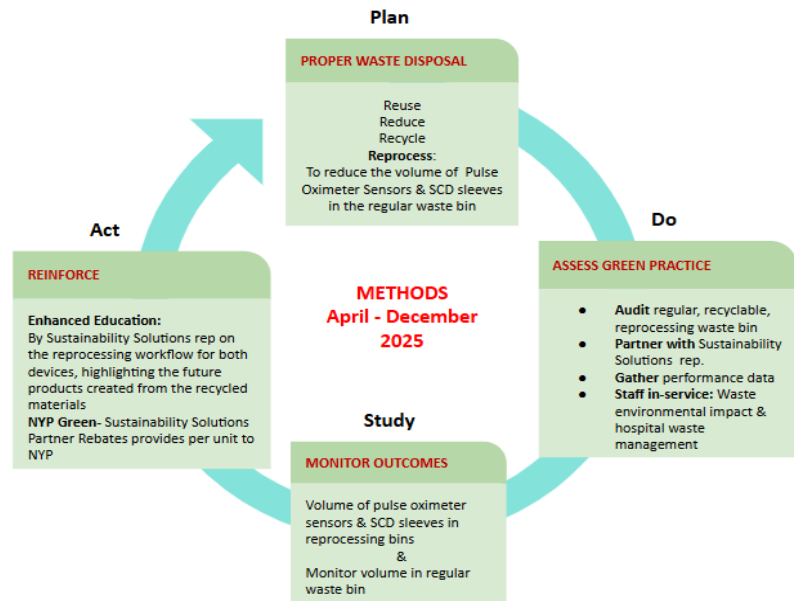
Plan

PROPER WASTE DISPOSAL

Reuse
Reduce
Recycle
**Reprocess**:
To reduce the volume of Pulse Oximeter Sensors & SCD sleeves in the regular waste bin

Do

ASSESS GREEN PRACTICE

- **Audit** regular, recyclable, reprocessing waste bin
- **Partner with** Sustainability Solutions rep.
- **Gather** performance data
- **Staff in-service:** Waste environmental impact & hospital waste management

METHODS
April - December
2025

Study

MONITOR OUTCOMES

Volume of pulse oximeter sensors & SCD sleeves in reprocessing bins
&
Monitor volume in regular waste bin

Act

REINFORCE

**Enhanced Education:**
By Sustainability Solutions rep on the reprocessing workflow for both devices, highlighting the future products created from the recycled materials
**NYP Green-** Sustainability Solutions Partner Rebates provides per unit to NYP